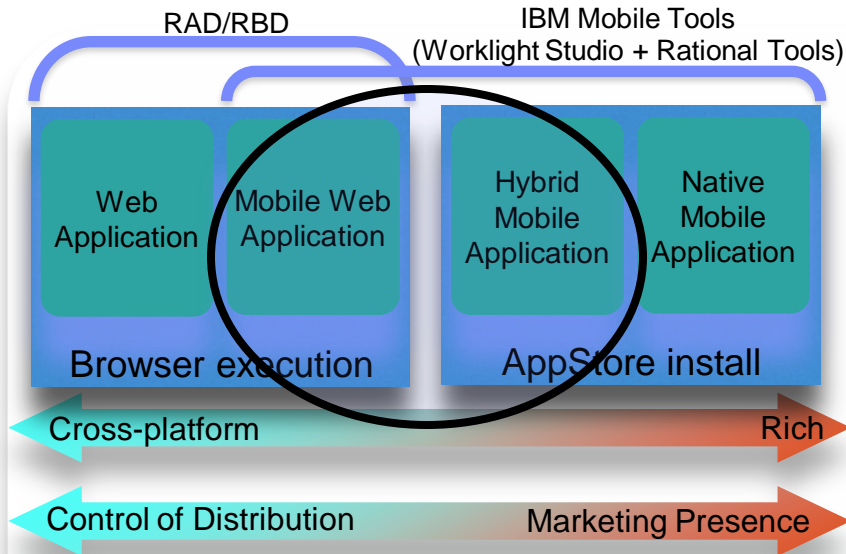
RAD/RBD

IBM Mobile Tools (Worklight Studio + Rational Tools)

Web Application

Mobile Web Application

Hybrid Mobile Application

Native Mobile Application

Browser execution

AppStore install

Cross-platform

Rich

Control of Distribution

Marketing Presence